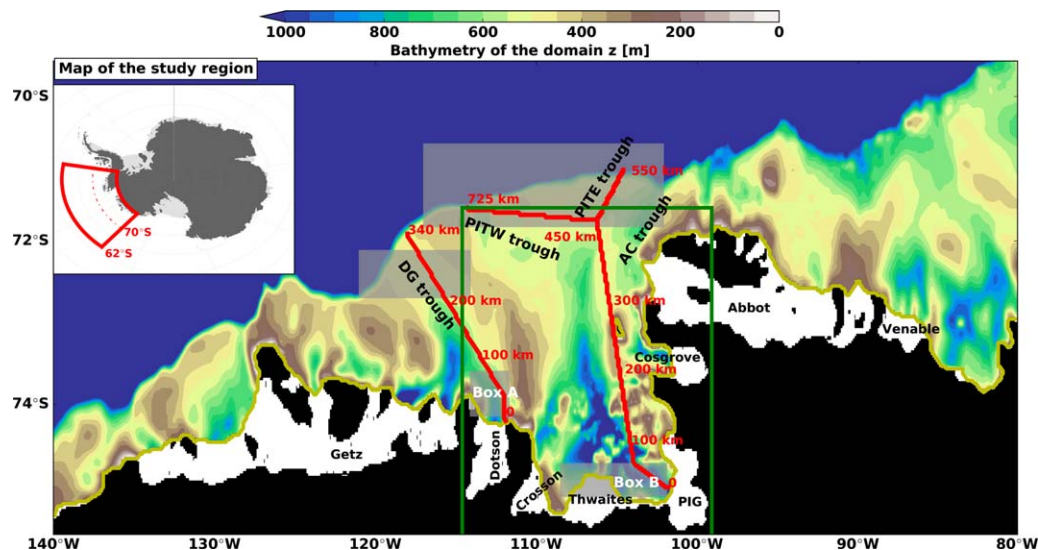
1000 800 600 400 200 0
Bathymetry of the domain z [m]

Map of the study region

70°S
62°S

70°S
72°S
74°S

550 km
PITE trough
725 km
450 km
AC trough
PITW trough
340 km
DG trough
200 km
300 km
Abbot
Venable
100 km
Cosgrove
200 km
Box A
0
Getz
Dotson
100 km
Box B
0
Crosson
Thwaites
PIG

140°W 130°W 120°W 110°W 100°W 90°W 80°W